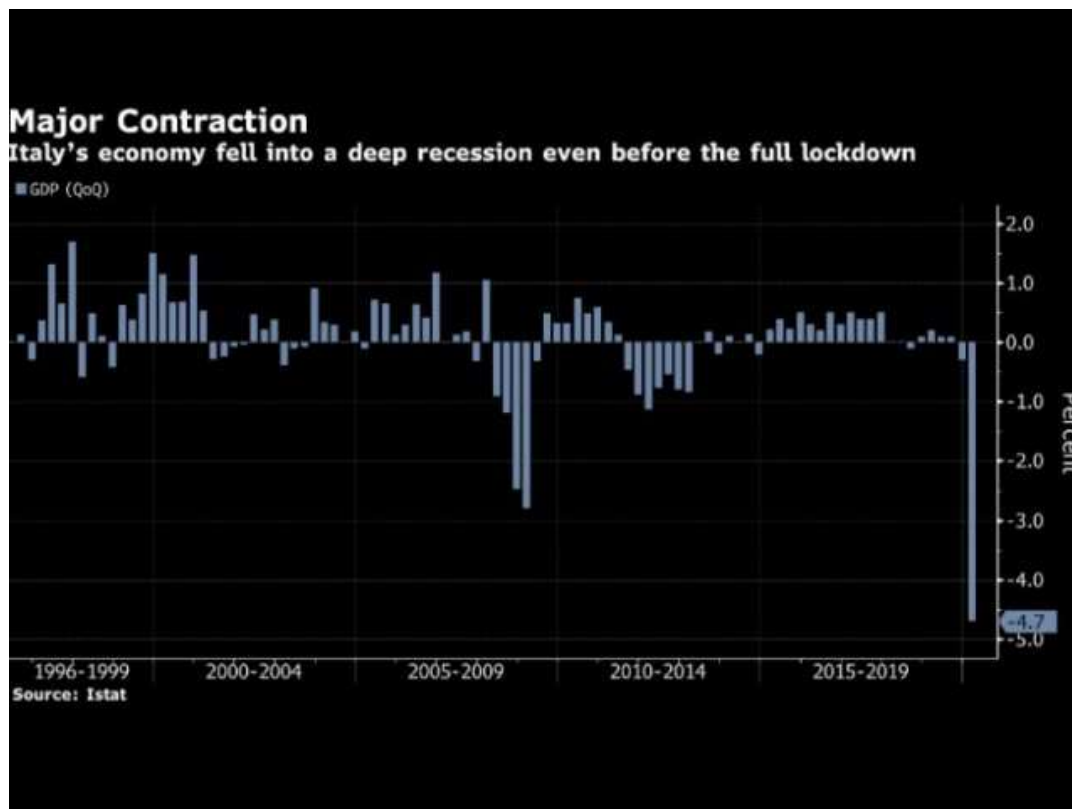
Major Contraction
Italy's economy fell into a deep recession even before the full lockdown

GDP (QoQ)

2.0
1.0
0.0
-1.0
-2.0
-3.0
-4.0
-4.7
-5.0

Percent

1996-1999
2000-2004
2005-2009
2010-2014
2015-2019

Source: Istat